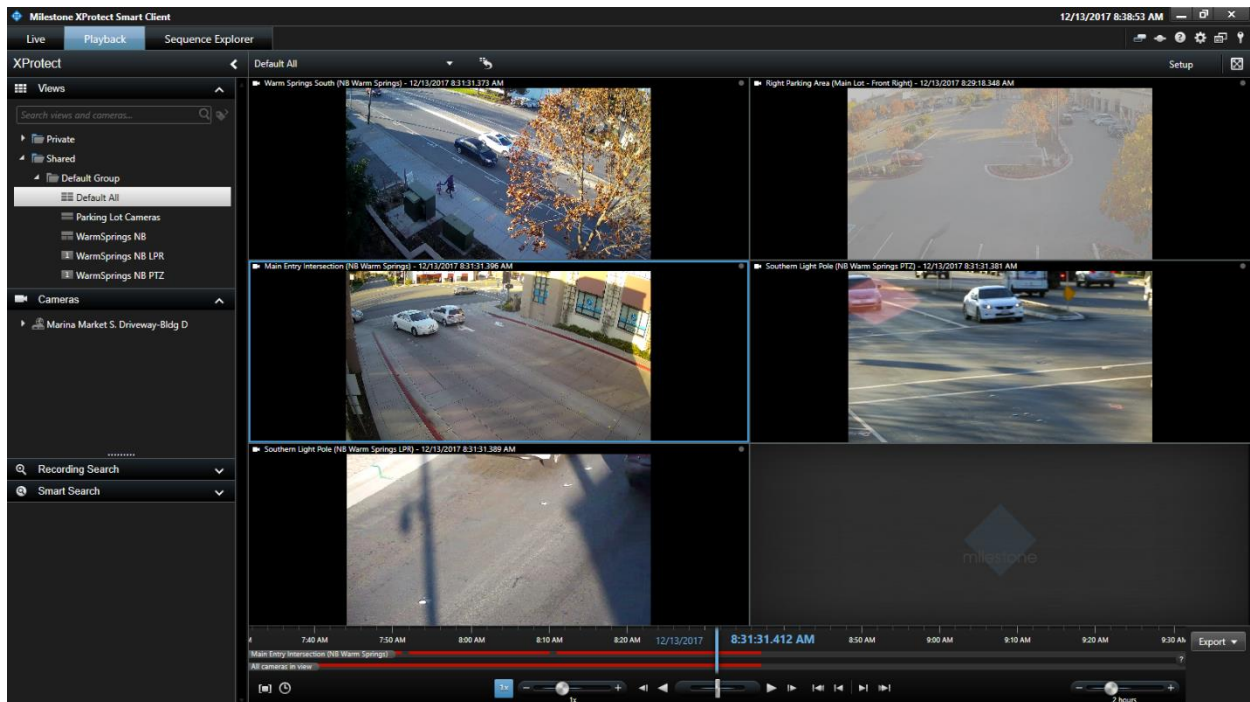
Milestone XProtect Smart Client

12/13/2017 8:38:53 AM

Live

Playback

Sequence Explorer

XProtect

Views

Search views and cameras...

Private

Shared

Default Group

Default All

Parking Lot Cameras

WarmSprings NB

WarmSprings NB LPR

WarmSprings NB PTZ

Cameras

Marina Market S. Driveway-Bldg D

Recording Search

Smart Search

Default All

Setup

Warm Springs South (NB Warm Springs) - 12/13/2017 8:31:31.373 AM

Right Parking Area (Main Lot - Front Right) - 12/13/2017 8:29:18.348 AM

Main Entry Intersection (NB Warm Springs) - 12/13/2017 8:31:31.396 AM

Southern Light Pole (NB Warm Springs PTZ) - 12/13/2017 8:31:31.381 AM

Southern Light Pole (NB Warm Springs LPR) - 12/13/2017 8:31:31.389 AM

milestone

7:40 AM

7:50 AM

8:00 AM

8:10 AM

8:20 AM

12/13/2017

8:31:31.412 AM

8:50 AM

9:00 AM

9:10 AM

9:20 AM

9:30 AM

Export

Main Entry Intersection (NB Warm Springs)

All cameras in view

1x

2 hours